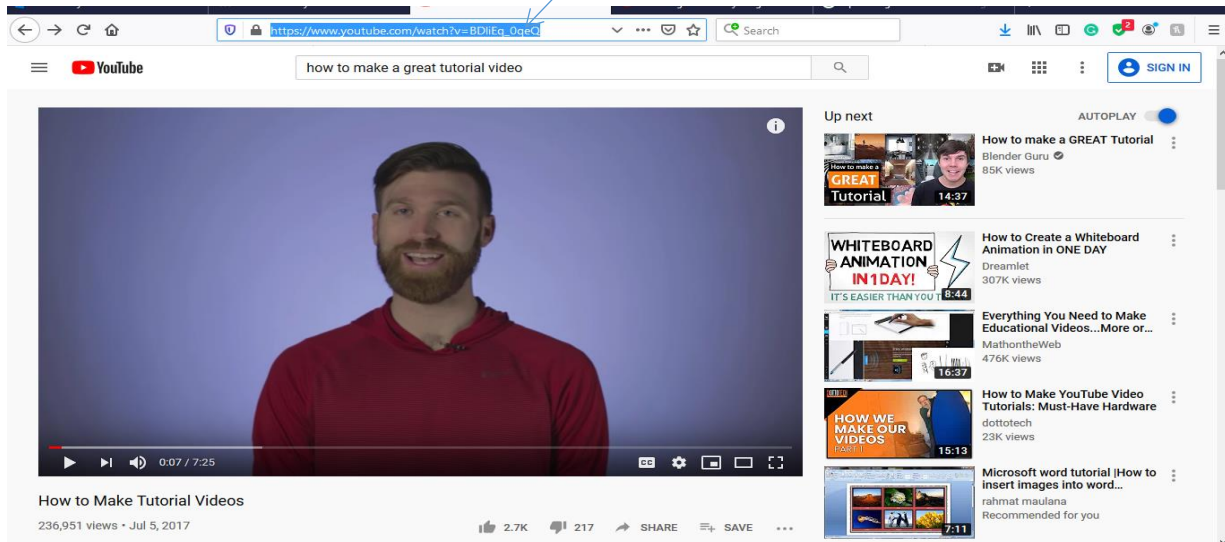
https://www.youtube.com/watch?v=BDliEq_0qeQ
Search

YouTube
how to make a great tutorial video
SIGN IN

0:07 / 7:25

How to Make Tutorial Videos
236,951 views • Jul 5, 2017
2.7K
217
SHARE
SAVE

Up next
AUTOPLAY

How to make a GREAT Tutorial
14:37
How to Make a GREAT Tutorial
Blender Guru
85K views

WHITEBOARD ANIMATION IN 1DAY! IT'S EASIER THAN YOU T
8:44
How to Create a Whiteboard Animation in ONE DAY
Dreamlet
307K views

16:37
Everything You Need to Make Educational Videos...More or...
MathontheWeb
476K views

HOW WE MAKE OUR VIDEOS PART 1
15:13
How to Make YouTube Video Tutorials: Must-Have Hardware
dottotech
23K views

7:11
Microsoft word tutorial |How to insert images into word...
rahmat maulana
Recommended for you